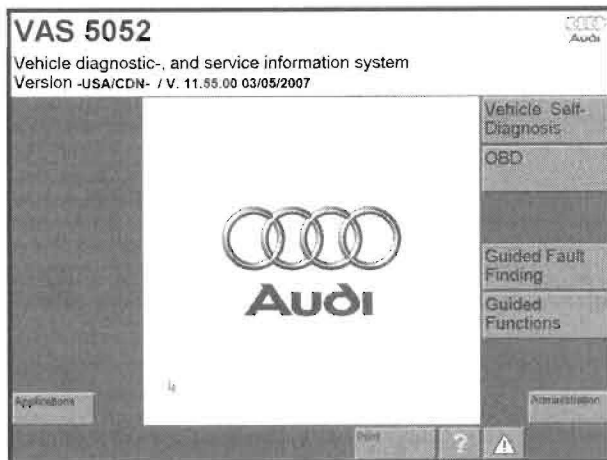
VAS 5052

Audi

Vehicle diagnostic-, and service information system

Version -USA/CDN- / V. 11.55.00 03/05/2007

Vehicle Self-Diagnosis

OBD

Audi

Guided Fault Finding

Guided Functions

Applications

Administration

Print

?